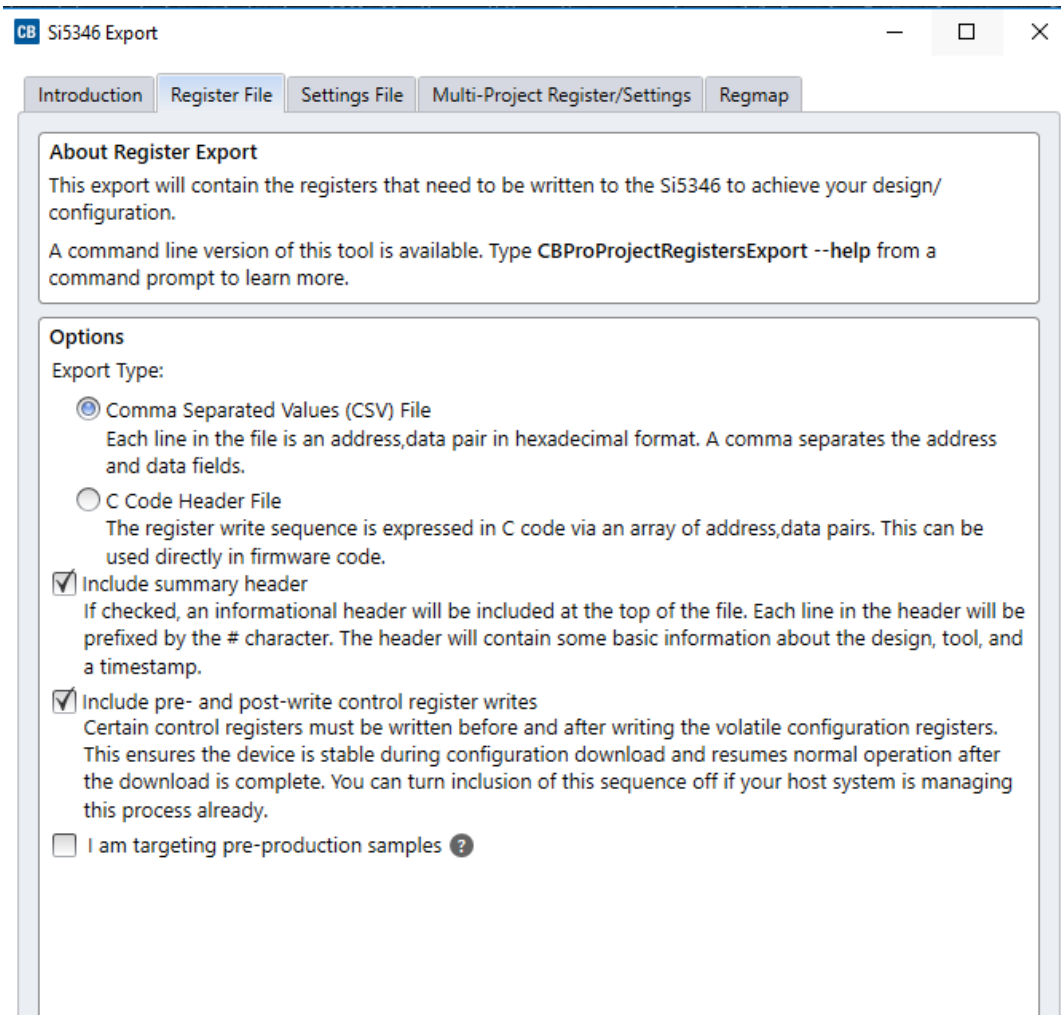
CB Si5346 Export

Introduction | Register File | Settings File | Multi-Project Register/Settings | Regmap

About Register Export
This export will contain the registers that need to be written to the Si5346 to achieve your design/ configuration.

A command line version of this tool is available. Type **CBProProjectRegistersExport --help** from a command prompt to learn more.

Options
Export Type:

Comma Separated Values (CSV) File
Each line in the file is an address,data pair in hexadecimal format. A comma separates the address and data fields.

C Code Header File
The register write sequence is expressed in C code via an array of address,data pairs. This can be used directly in firmware code.

Include summary header
If checked, an informational header will be included at the top of the file. Each line in the header will be prefixed by the # character. The header will contain some basic information about the design, tool, and a timestamp.

Include pre- and post-write control register writes
Certain control registers must be written before and after writing the volatile configuration registers. This ensures the device is stable during configuration download and resumes normal operation after the download is complete. You can turn inclusion of this sequence off if your host system is managing this process already.

I am targeting pre-production samples ?